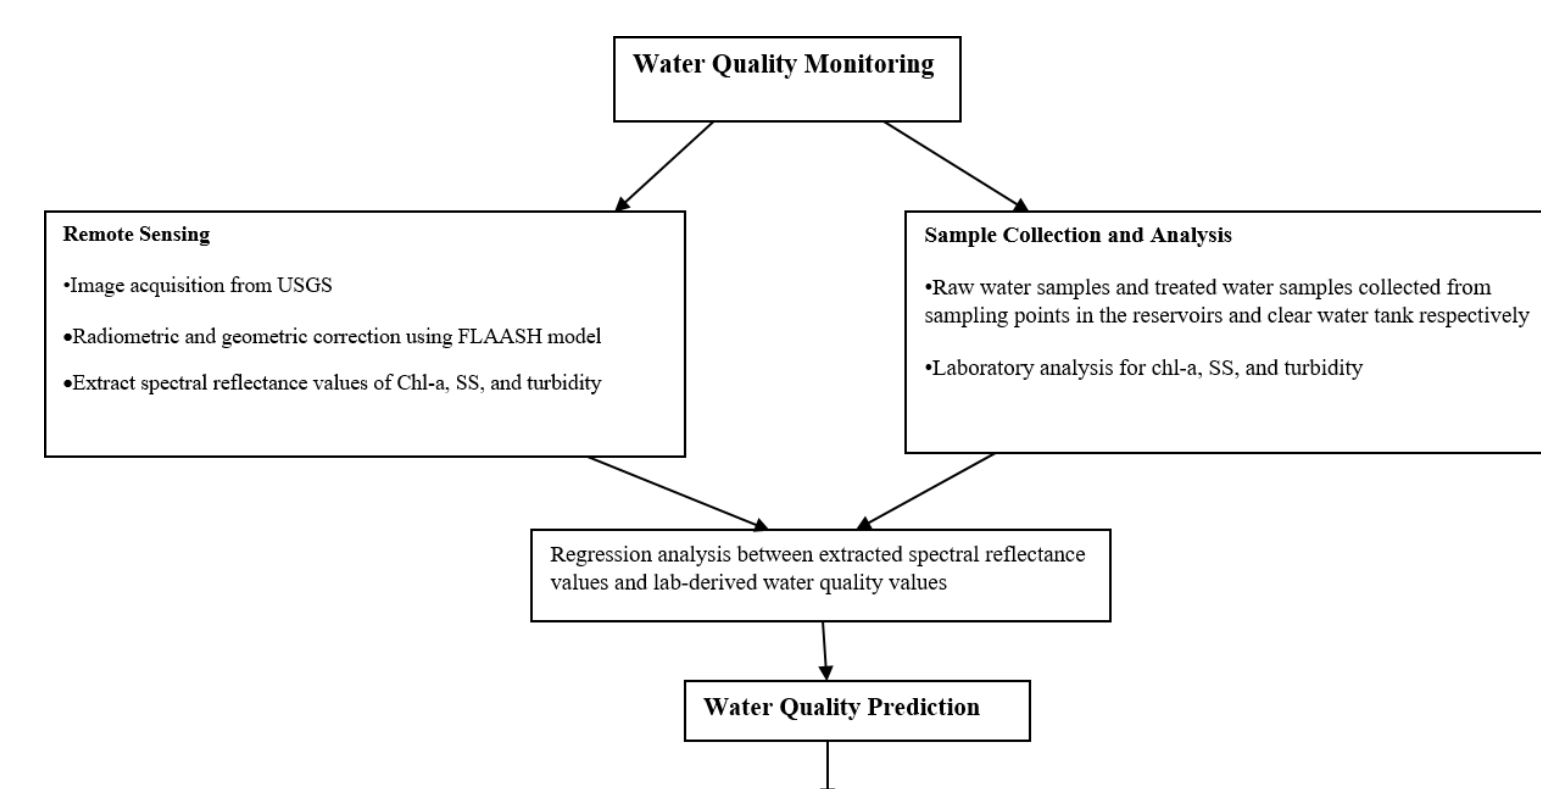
Water Quality Monitoring

Remote Sensing

•Image acquisition from USGS

•Radiometric and geometric correction using FLAASH model

•Extract spectral reflectance values of Chl-a, SS, and turbidity

Sample Collection and Analysis

•Raw water samples and treated water samples collected from sampling points in the reservoirs and clear water tank respectively

•Laboratory analysis for chl-a, SS, and turbidity

Regression analysis between extracted spectral reflectance values and lab-derived water quality values

Water Quality Prediction